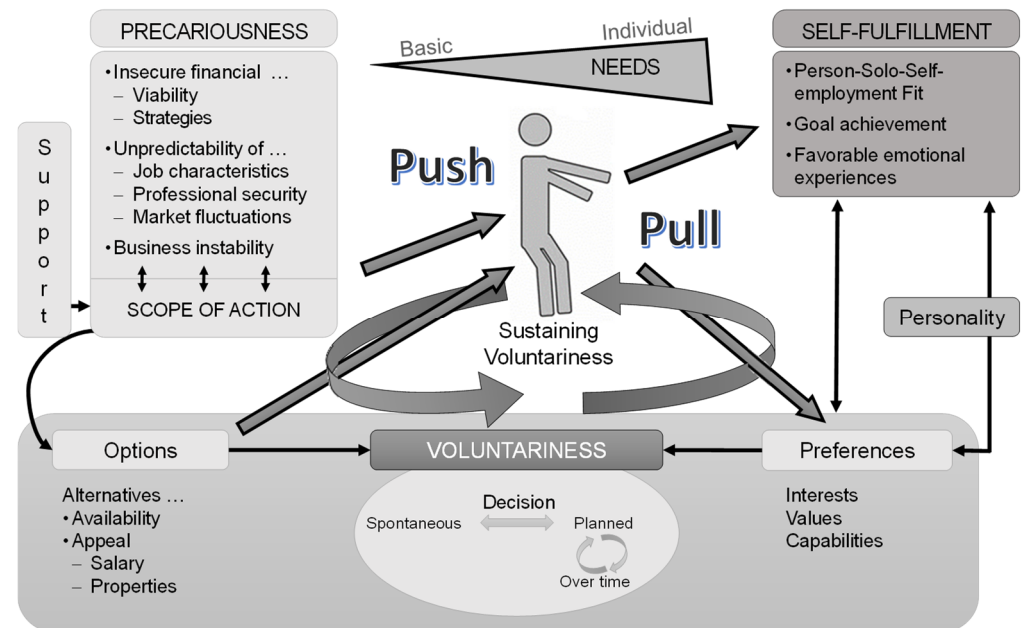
PRECARIOUSNESS

• Insecure financial …
– Viability
– Strategies
• Unpredictability of …
– Job characteristics
– Professional security
– Market fluctuations
• Business instability

SCOPE OF ACTION

Support

Basic

Individual

NEEDS

Push

Pull

Sustaining Voluntariness

SELF-FULFILLMENT

• Person-Solo-Self-employment Fit
• Goal achievement
• Favorable emotional experiences

Personality

Options

VOLUNTARINESS

Preferences

Alternatives …
• Availability
• Appeal
– Salary
– Properties

Decision

Spontaneous

Planned

Over time

Interests
Values
Capabilities